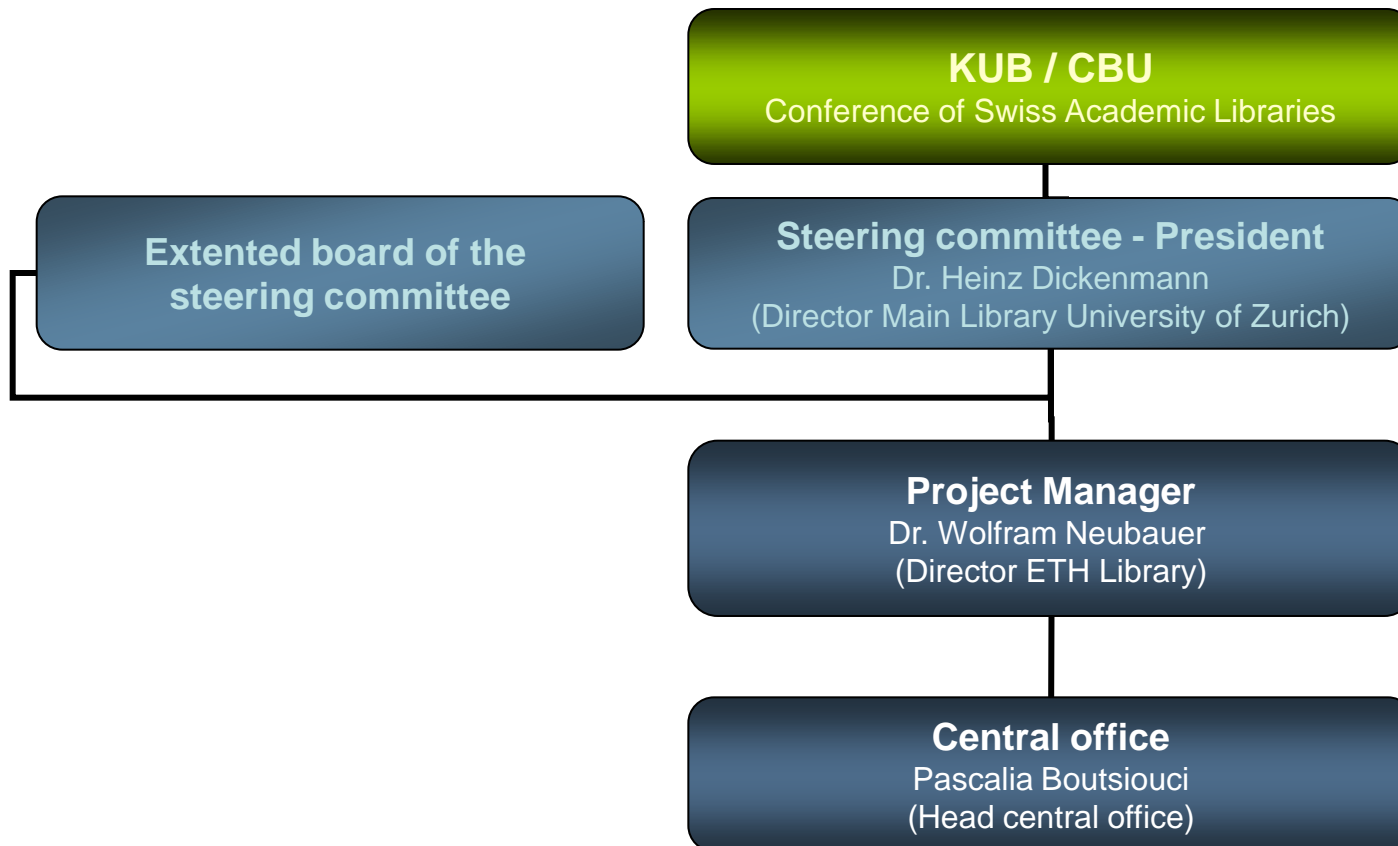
KUB / CBU
Conference of Swiss Academic Libraries

Extented board of the steering committee

Steering committee - President
Dr. Heinz Dickenmann
(Director Main Library University of Zurich)

Project Manager
Dr. Wolfram Neubauer
(Director ETH Library)

Central office
Pascalia Boutsiouci
(Head central office)